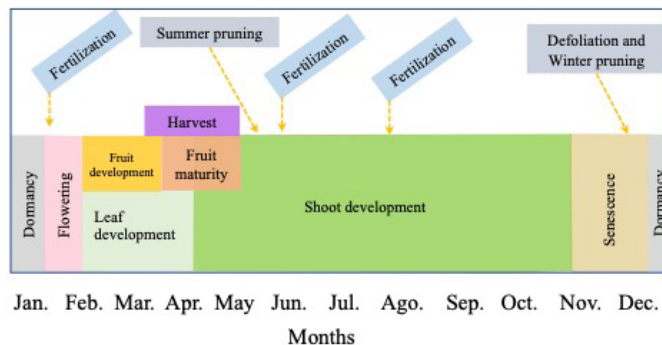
Fertilization

Summer pruning

Fertilization

Fertilization

Defoliation and Winter pruning

Harvest

Dormancy

Flowering

Fruit development

Fruit maturity

Leaf development

Shoot development

Senescence

Dormancy

Jan. Feb. Mar. Apr. May Jun. Jul. Ago. Sep. Oct. Nov. Dec.

Months